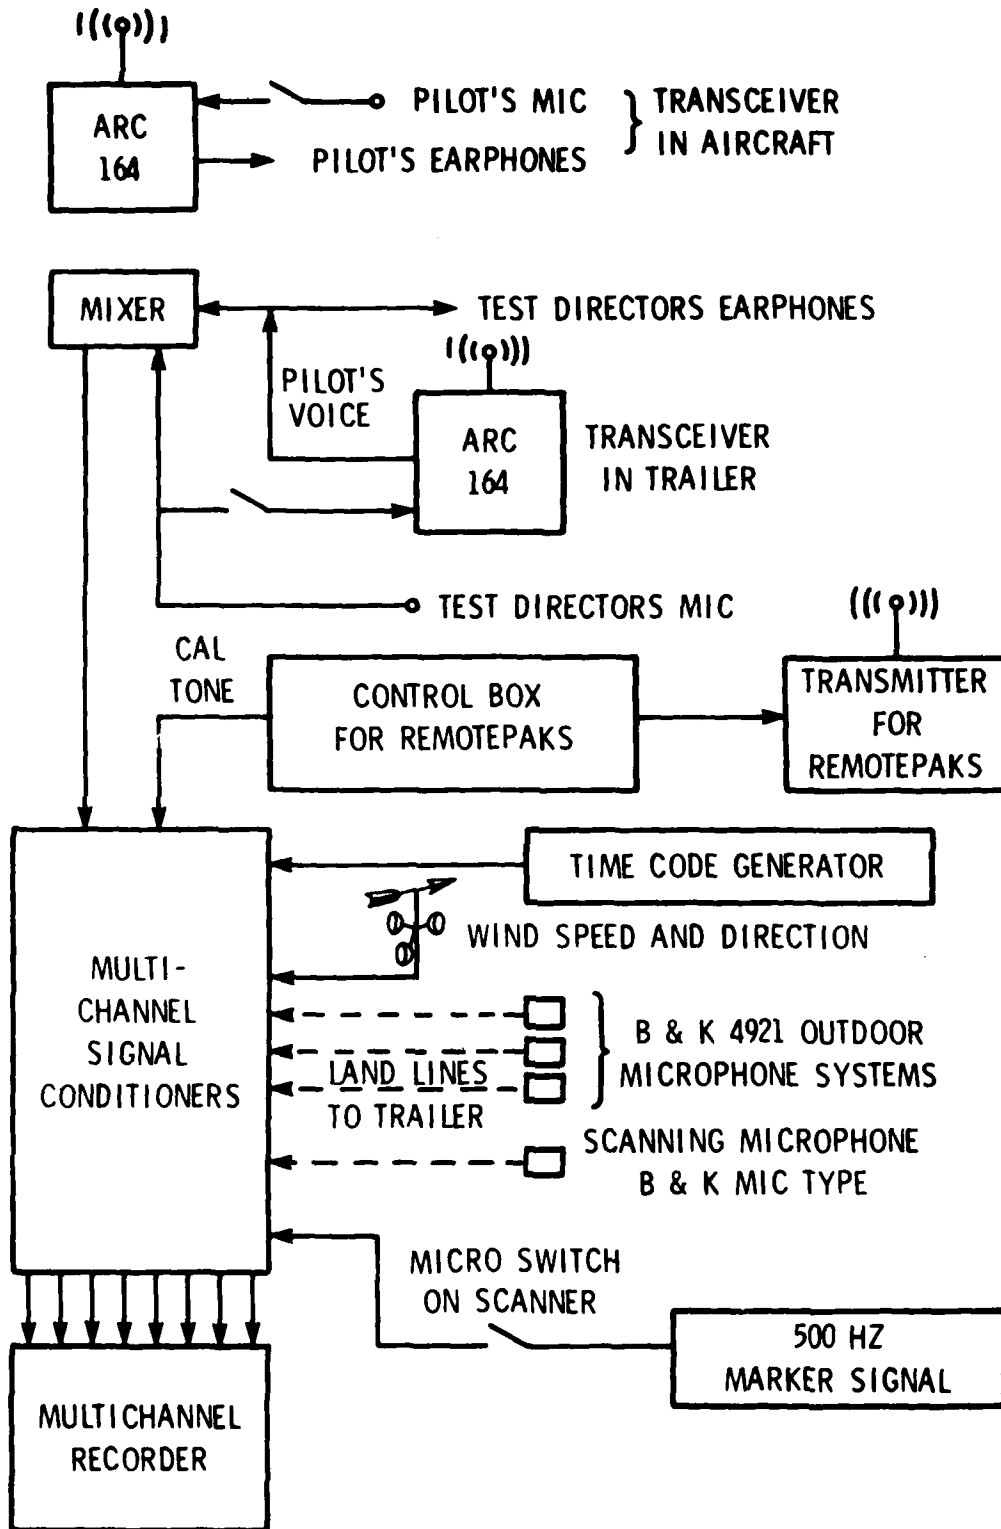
ARC 164

PILOT'S MIC

PILOT'S EARPHONES

TRANSCEIVER IN AIRCRAFT

MIXER

TEST DIRECTORS EARPHONES

PILOT'S VOICE

ARC 164

TRANSCEIVER IN TRAILER

TEST DIRECTORS MIC

CAL TONE

CONTROL BOX FOR REMOTEPAKS

TRANSMITTER FOR REMOTEPAKS

TIME CODE GENERATOR

WIND SPEED AND DIRECTION

MULTI-CHANNEL SIGNAL CONDITIONERS

B & K 4921 OUTDOOR MICROPHONE SYSTEMS

LAND LINES TO TRAILER

SCANNING MICROPHONE B & K MIC TYPE

MICRO SWITCH ON SCANNER

500 HZ MARKER SIGNAL

MULTICHANNEL RECORDER